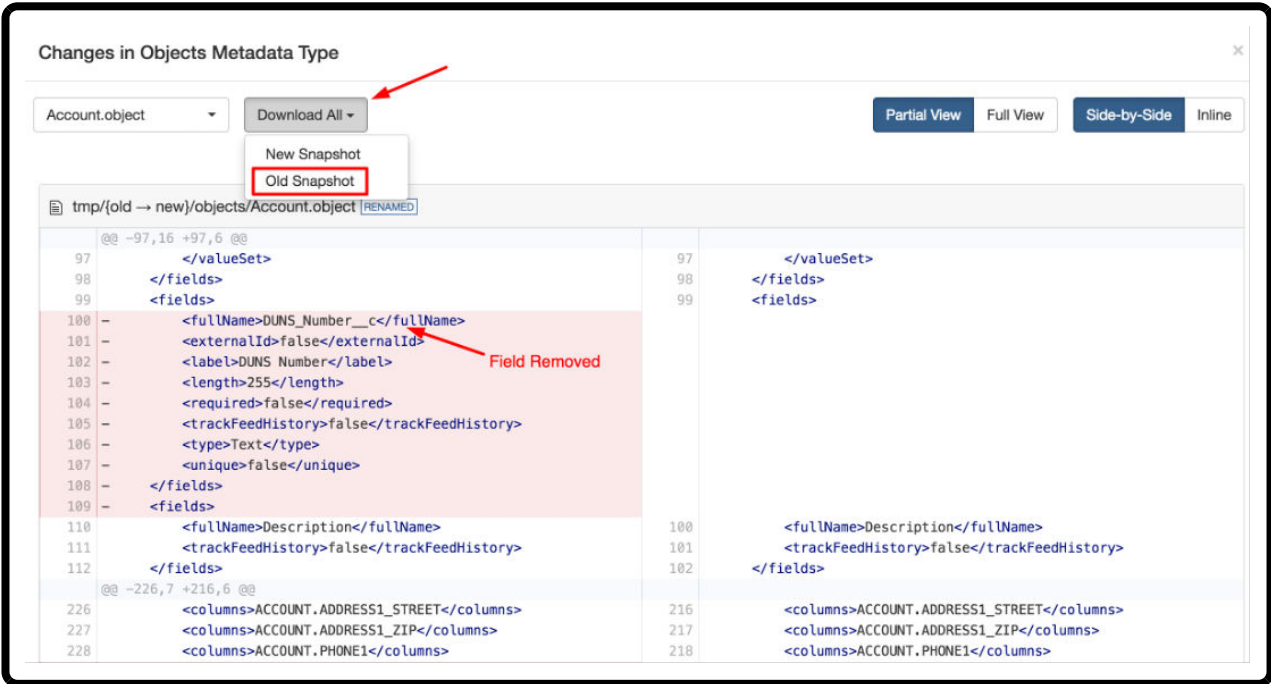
Changes in Objects Metadata Type

×

Account.object

Download All

Partial View Full View

Side-by-Side Inline

New Snapshot

Old Snapshot

tmp/{old → new}/objects/Account.object RENAMED

@@ -97,16 +97,6 @@

| | | | |
|---|---|---|---|
| 97 | </valueSet> | 97 | </valueSet> |
| 98 | </fields> | 98 | </fields> |
| 99 | <fields> | 99 | <fields> |
| 100 | – <fullName>DUNS_Number__c</fullName> | | |
| 101 | – <externalId>false</externalId> | | |
| 102 | – <label>DUNS Number</label> | | |
| 103 | – <length>255</length> | | |
| 104 | – <required>false</required> | | |
| 105 | – <trackFeedHistory>false</trackFeedHistory> | | |
| 106 | – <type>Text</type> | | |
| 107 | – <unique>false</unique> | | |
| 108 | – </fields> | | |
| 109 | – <fields> | | |
| 110 | <fullName>Description</fullName> | 100 | <fullName>Description</fullName> |
| 111 | <trackFeedHistory>false</trackFeedHistory> | 101 | <trackFeedHistory>false</trackFeedHistory> |
| 112 | </fields> | 102 | </fields> |

Field Removed

@@ -226,7 +216,6 @@

| | | | |
|---|---|---|---|
| 226 | <columns>ACCOUNT.ADDRESS1_STREET</columns> | 216 | <columns>ACCOUNT.ADDRESS1_STREET</columns> |
| 227 | <columns>ACCOUNT.ADDRESS1_ZIP</columns> | 217 | <columns>ACCOUNT.ADDRESS1_ZIP</columns> |
| 228 | <columns>ACCOUNT.PHONE1</columns> | 218 | <columns>ACCOUNT.PHONE1</columns> |